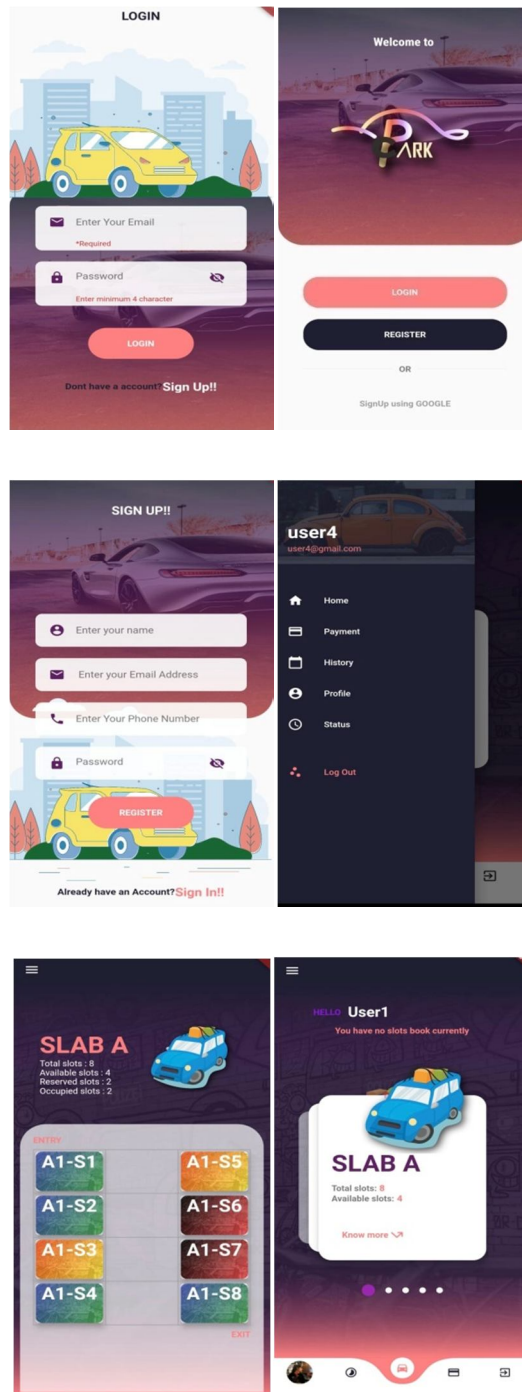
LOGIN

Enter Your Email
*Required

Password
Enter minimum 4 character

LOGIN

Dont have a account? Sign Up!!

Welcome to

PARK

LOGIN

REGISTER

OR

SignUp using GOOGLE

SIGN UP!!

Enter your name

Enter your Email Address

Enter Your Phone Number

Password

REGISTER

Already have an Account? Sign In!!

user4
user4@gmail.com

Home

Payment

History

Profile

Status

Log Out

SLAB A
Total slots : 8
Available slots : 4
Reserved slots : 2
Occupied slots : 2

ENTRY

| A1-S1 | A1-S5 |
|---|---|
| A1-S2 | A1-S6 |
| A1-S3 | A1-S7 |
| A1-S4 | A1-S8 |

EXIT

HELLO User1
You have no slots book currently

SLAB A
Total slots: 8
Available slots: 4

Know more